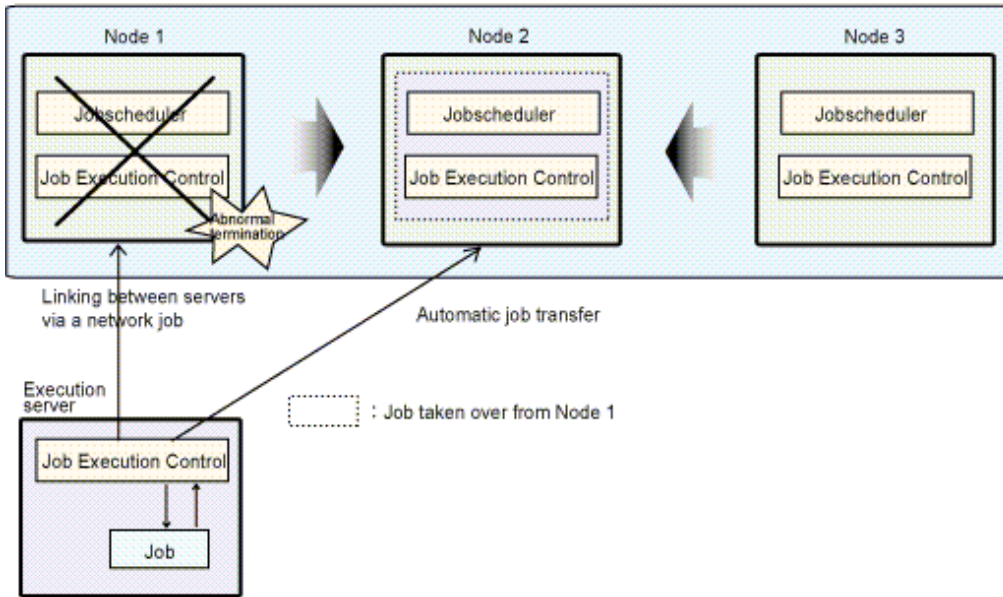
Node 1

Jobscheduler

Job Execution Control

Abnormal termination

Node 2

Jobscheduler

Job Execution Control

Node 3

Jobscheduler

Job Execution Control

Linking between servers via a network job

Automatic job transfer

Execution server

: Job taken over from Node 1

Job Execution Control

Job